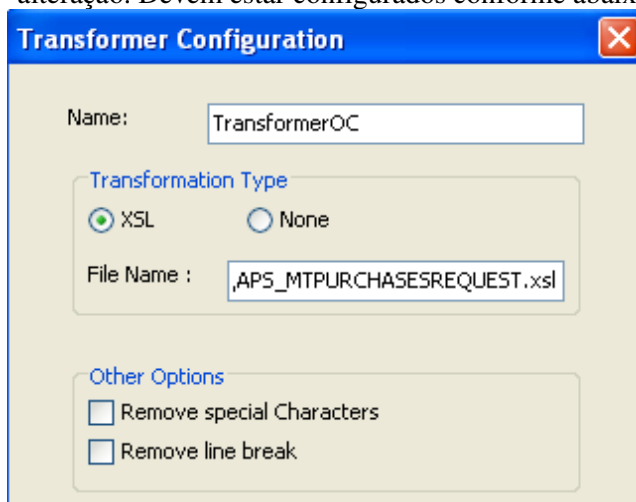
alteração. Devem estar configurados conforme abaix

Transformer Configuration

Name: TransformerOC

Transformation Type

XSL None

File Name : ,APS_MTPURCHASESREQUEST.xsl

Other Options

Remove special Characters

Remove line break